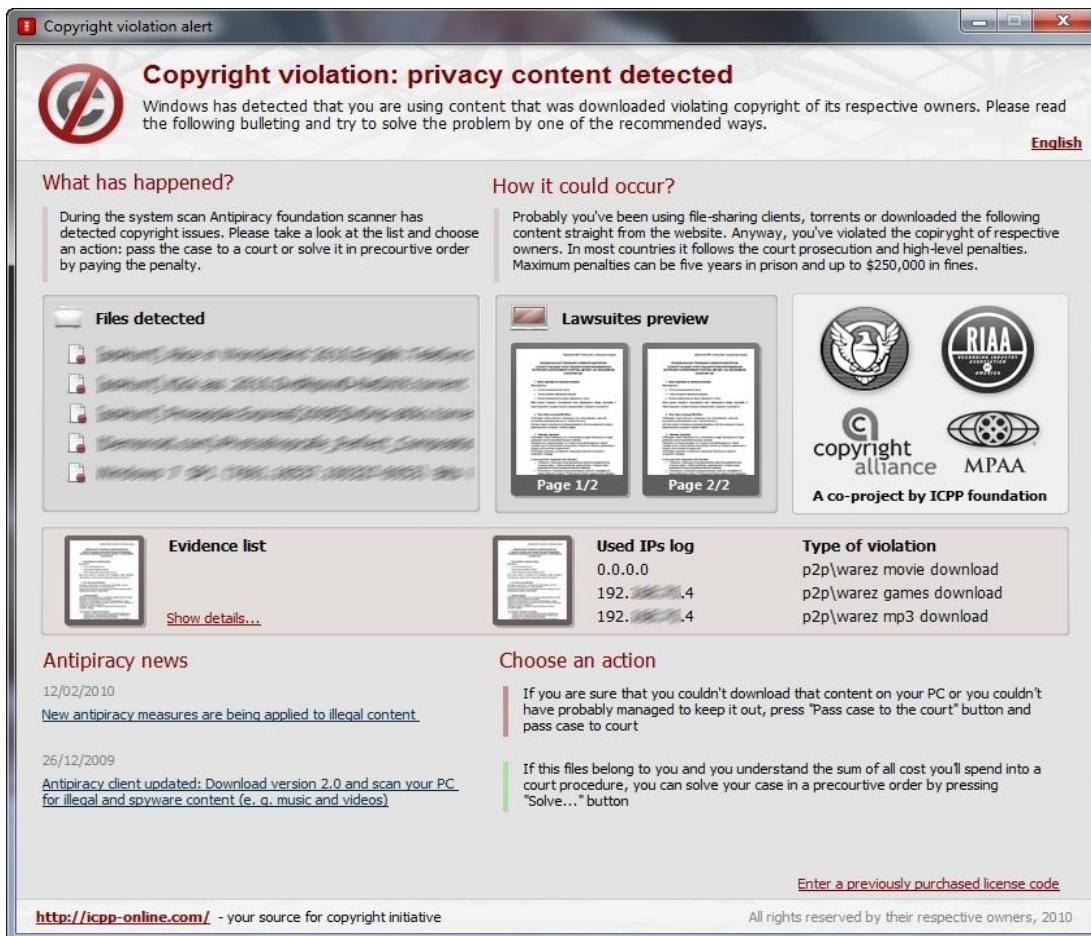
Copyright violation alert

Copyright violation: privacy content detected

Windows has detected that you are using content that was downloaded violating copyright of its respective owners. Please read the following bulleting and try to solve the problem by one of the recommended ways.

English

What has happened?

During the system scan Antipiracy foundation scanner has detected copyright issues. Please take a look at the list and choose an action: pass the case to a court or solve it in precourtive order by paying the penalty.

How it could occur?

Probably you've been using file-sharing clients, torrents or downloaded the following content straight from the website. Anyway, you've violated the copiryght of respective owners. In most countries it follows the court prosecution and high-level penalties. Maximum penalties can be five years in prison and up to $250,000 in fines.

Files detected

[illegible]
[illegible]
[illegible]
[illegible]
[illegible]

Lawsuites preview

Page 1/2

Page 2/2

RIAA

RECORDING INDUSTRY ASSOCIATION OF AMERICA

copyright alliance

MPAA

A co-project by ICPP foundation

Evidence list

Show details...

Used IPs log

0.0.0.0

192.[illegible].4

192.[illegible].4

Type of violation

p2p\warez movie download

p2p\warez games download

p2p\warez mp3 download

Antipiracy news

12/02/2010

New antipiracy measures are being applied to illegal content

26/12/2009

Antipiracy client updated: Download version 2.0 and scan your PC for illegal and spyware content (e. g. music and videos)

Choose an action

If you are sure that you couldn't download that content on your PC or you couldn't have probably managed to keep it out, press "Pass case to the court" button and pass case to court

If this files belong to you and you understand the sum of all cost you'll spend into a court procedure, you can solve your case in a precourtive order by pressing "Solve..." button

Enter a previously purchased license code

http://icpp-online.com/ - your source for copyright initiative

All rights reserved by their respective owners, 2010